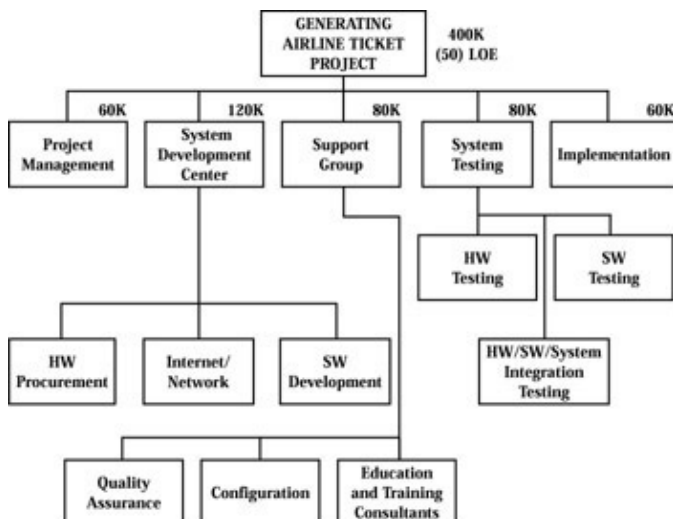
GENERATING AIRLINE TICKET PROJECT

400K (50) LOE

60K

Project Management

120K

System Development Center

80K

Support Group

80K

System Testing

60K

Implementation

HW Testing

SW Testing

HW/SW/System Integration Testing

HW Procurement

Internet/ Network

SW Development

Quality Assurance

Configuration

Education and Training Consultants